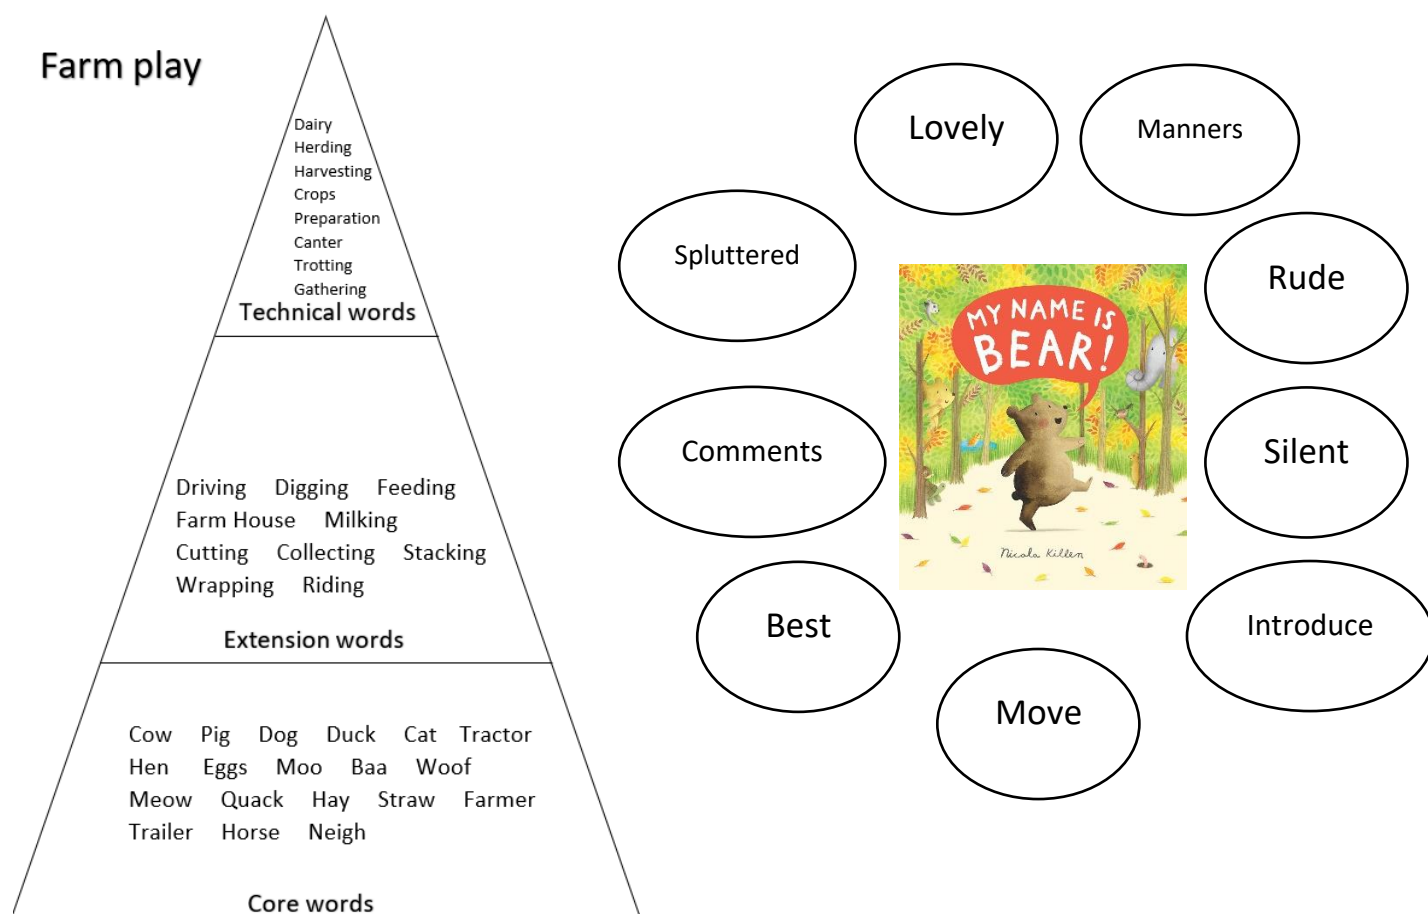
Farm play

Dairy
Herding
Harvesting
Crops
Preparation
Canter
Trotting
Gathering
Technical words

Driving Digging Feeding
Farm House Milking
Cutting Collecting Stacking
Wrapping Riding

Extension words

Cow Pig Dog Duck Cat Tractor
Hen Eggs Moo Baa Woof
Meow Quack Hay Straw Farmer
Trailer Horse Neigh

Core words

Lovely

Manners

Spluttered

Rude

MY NAME IS BEAR!

Nicola Killen

Comments

Silent

Best

Introduce

Move